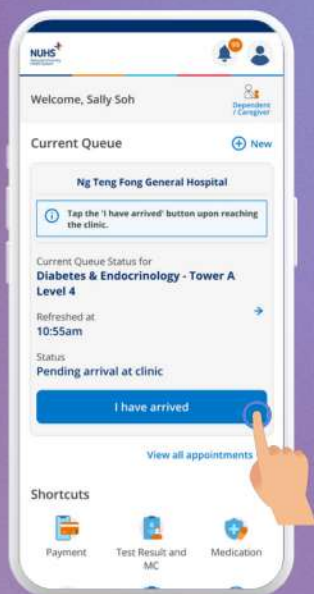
NUHS

Welcome, Sally Soh

Dependent / Caregiver

Current Queue

New

Ng Teng Fong General Hospital

Tap the 'I have arrived' button upon reaching the clinic.

Current Queue Status for
Diabetes & Endocrinology - Tower A Level 4

Refreshed at
10:55am

Status
Pending arrival at clinic

I have arrived

View all appointments

Shortcuts

Payment

Test Result and MC

Medication